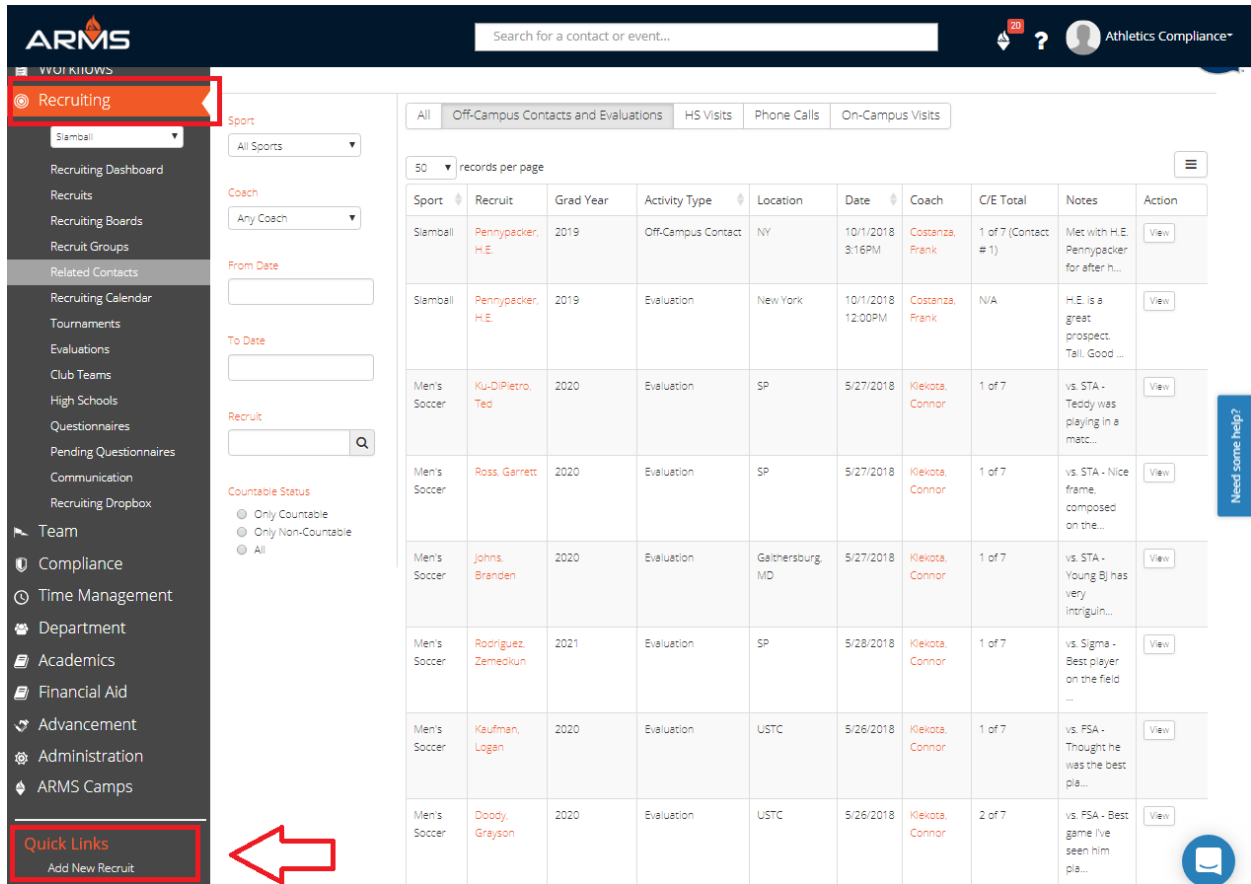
ARMS

Search for a contact or event...

20

?

Athletics Compliance

Workflows

Recruiting

Slamball

Recruiting Dashboard
Recruits
Recruiting Boards
Recruit Groups
Related Contacts
Recruiting Calendar
Tournaments
Evaluations
Club Teams
High Schools
Questionnaires
Pending Questionnaires
Communication
Recruiting Dropbox

Team
Compliance
Time Management
Department
Academics
Financial Aid
Advancement
Administration
ARMS Camps

Quick Links
Add New Recruit

Sport
All Sports

Coach
Any Coach

From Date

To Date

Recruit

Countable Status
Only Countable
Only Non-Countable
All

All | Off-Campus Contacts and Evaluations | HS Visits | Phone Calls | On-Campus Visits

50 records per page

| Sport | Recruit | Grad Year | Activity Type | Location | Date | Coach | C/E Total | Notes | Action |
|---|---|---|---|---|---|---|---|---|---|
| Slamball | Pennypacker, H.E. | 2019 | Off-Campus Contact | NY | 10/1/2018 3:16PM | Costanza, Frank | 1 of 7 (Contact # 1) | Met with H.E. Pennypacker for after h... | View |
| Slamball | Pennypacker, H.E. | 2019 | Evaluation | New York | 10/1/2018 12:00PM | Costanza, Frank | N/A | H.E. is a great prospect. Tall. Good ... | View |
| Men's Soccer | Ku-DiPietro, Ted | 2020 | Evaluation | SP | 5/27/2018 | Klekota, Connor | 1 of 7 | vs. STA - Teddy was playing in a matc... | View |
| Men's Soccer | Ross, Garrett | 2020 | Evaluation | SP | 5/27/2018 | Klekota, Connor | 1 of 7 | vs. STA - Nice frame, composed on the... | View |
| Men's Soccer | Johns, Branden | 2020 | Evaluation | Gaithersburg, MD | 5/27/2018 | Klekota, Connor | 1 of 7 | vs. STA - Young BJ has very intriguin... | View |
| Men's Soccer | Rodriguez, Zemedkun | 2021 | Evaluation | SP | 5/28/2018 | Klekota, Connor | 1 of 7 | vs. Sigma - Best player on the field ... | View |
| Men's Soccer | Kaufman, Logan | 2020 | Evaluation | USTC | 5/26/2018 | Klekota, Connor | 1 of 7 | vs. FSA - Thought he was the best pla... | View |
| Men's Soccer | Doody, Grayson | 2020 | Evaluation | USTC | 5/26/2018 | Klekota, Connor | 2 of 7 | vs. FSA - Best game I've seen him pla... | View |

Need some help?